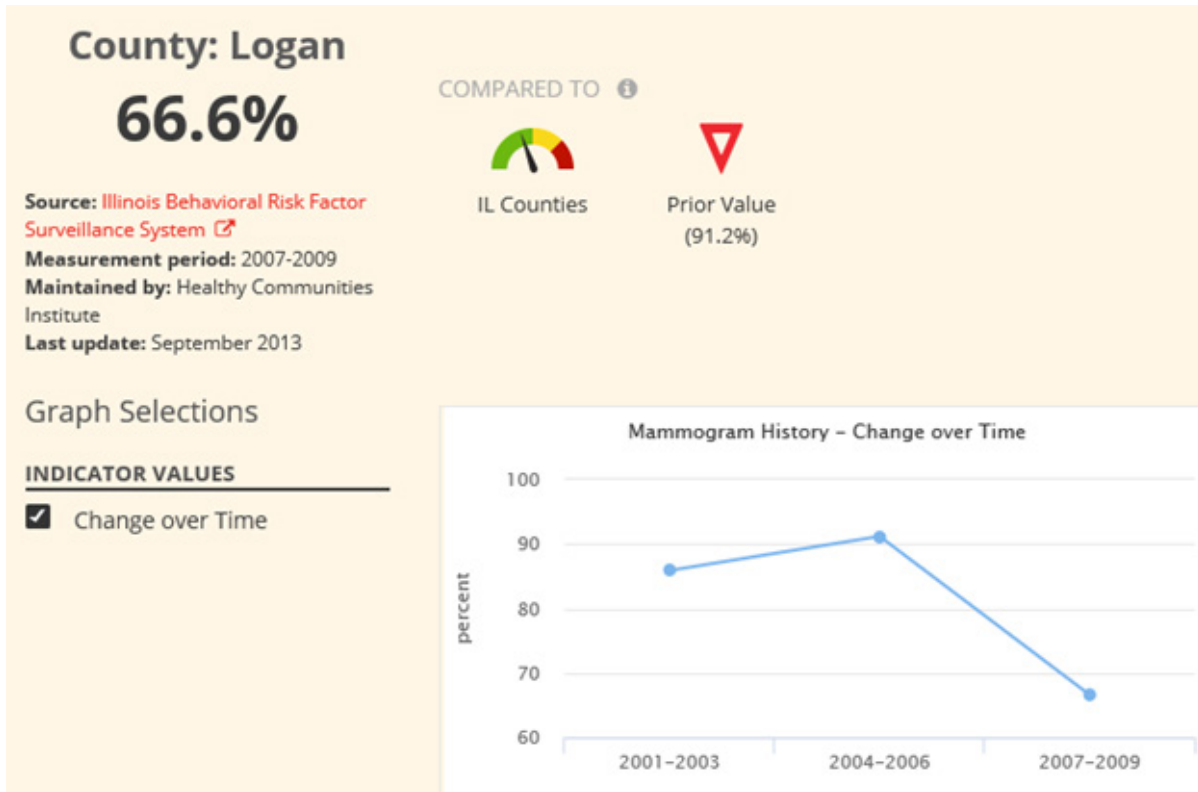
County: Logan

66.6%

Source: Illinois Behavioral Risk Factor Surveillance System

Measurement period: 2007-2009

Maintained by: Healthy Communities Institute

Last update: September 2013

COMPARED TO

IL Counties

Prior Value
(91.2%)

Graph Selections

INDICATOR VALUES

Change over Time

Mammogram History - Change over Time

100
90
80
70
60

percent

2001-2003
2004-2006
2007-2009